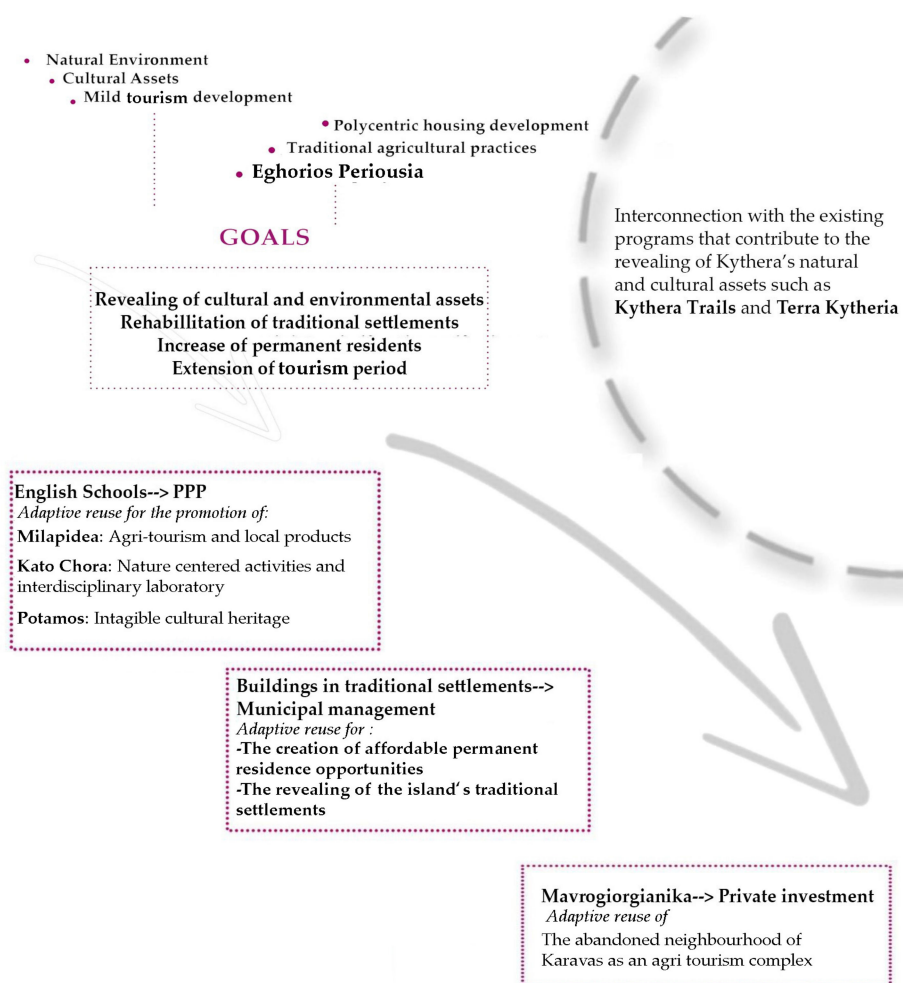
• Natural Environment
• Cultural Assets
• Mild tourism development

• Polycentric housing development
• Traditional agricultural practices
• Eghorios Periousia

GOALS

Revealing of cultural and environmental assets
Rehabillitation of traditional settlements
Increase of permanent residents
Extension of tourism period

Interconnection with the existing programs that contribute to the revealing of Kythera's natural and cultural assets such as **Kythera Trails** and **Terra Kytheria**

English Schools--> PPP
*Adaptive reuse for the promotion of:*
**Milapidea**: Agri-tourism and local products
**Kato Chora**: Nature centered activities and interdisciplinary laboratory
**Potamos**: Intagible cultural heritage

Buildings in traditional settlements--> Municipal management
*Adaptive reuse for :*
-The creation of affordable permanent residence opportunities
-The revealing of the island's traditional settlements

Mavrogiorgianika--> Private investment
*Adaptive reuse of*
The abandoned neighbourhood of Karavas as an agri tourism complex